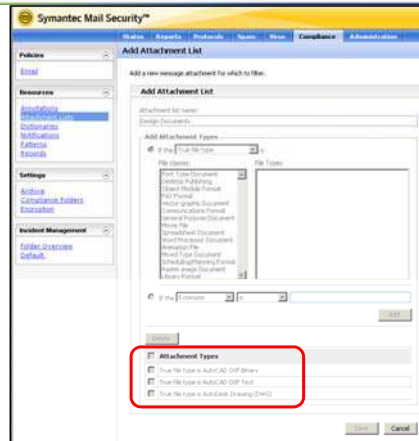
Symantec Mail Security™

Status Reports Protocols Spam Virus Compliance Administration

Policies
Email

Resources
Annotations
Attachment Lists
Dictionaries
Notifications
Patterns
Records

Settings
Archive
Compliance Folders
Encryption

Incident Management
Folder Overview
Default

Add Attachment List

Add a new message attachment list for which to filter.

Add Attachment List

Attachment list name:
Design Documents

Add Attachment Types

If the True file type is

File classes:
Font Type Document
Desktop Publishing
Object Module Format
Fax Format
Vector graphic Document
Communications Format
General Purpose Document
Movie File
Spreadsheet Document
Word Processor Document
Animation File
Mixed Type Document
Scheduling/Planning Format
Raster image Document
Library Format

File Types:

If the Extension is

Add

Delete

Attachment Types
True file type is AutoCAD DXF Binary
True file type is AutoCAD DXF Text
True file type is AutoDesk Drawing (DWG)

Save Cancel